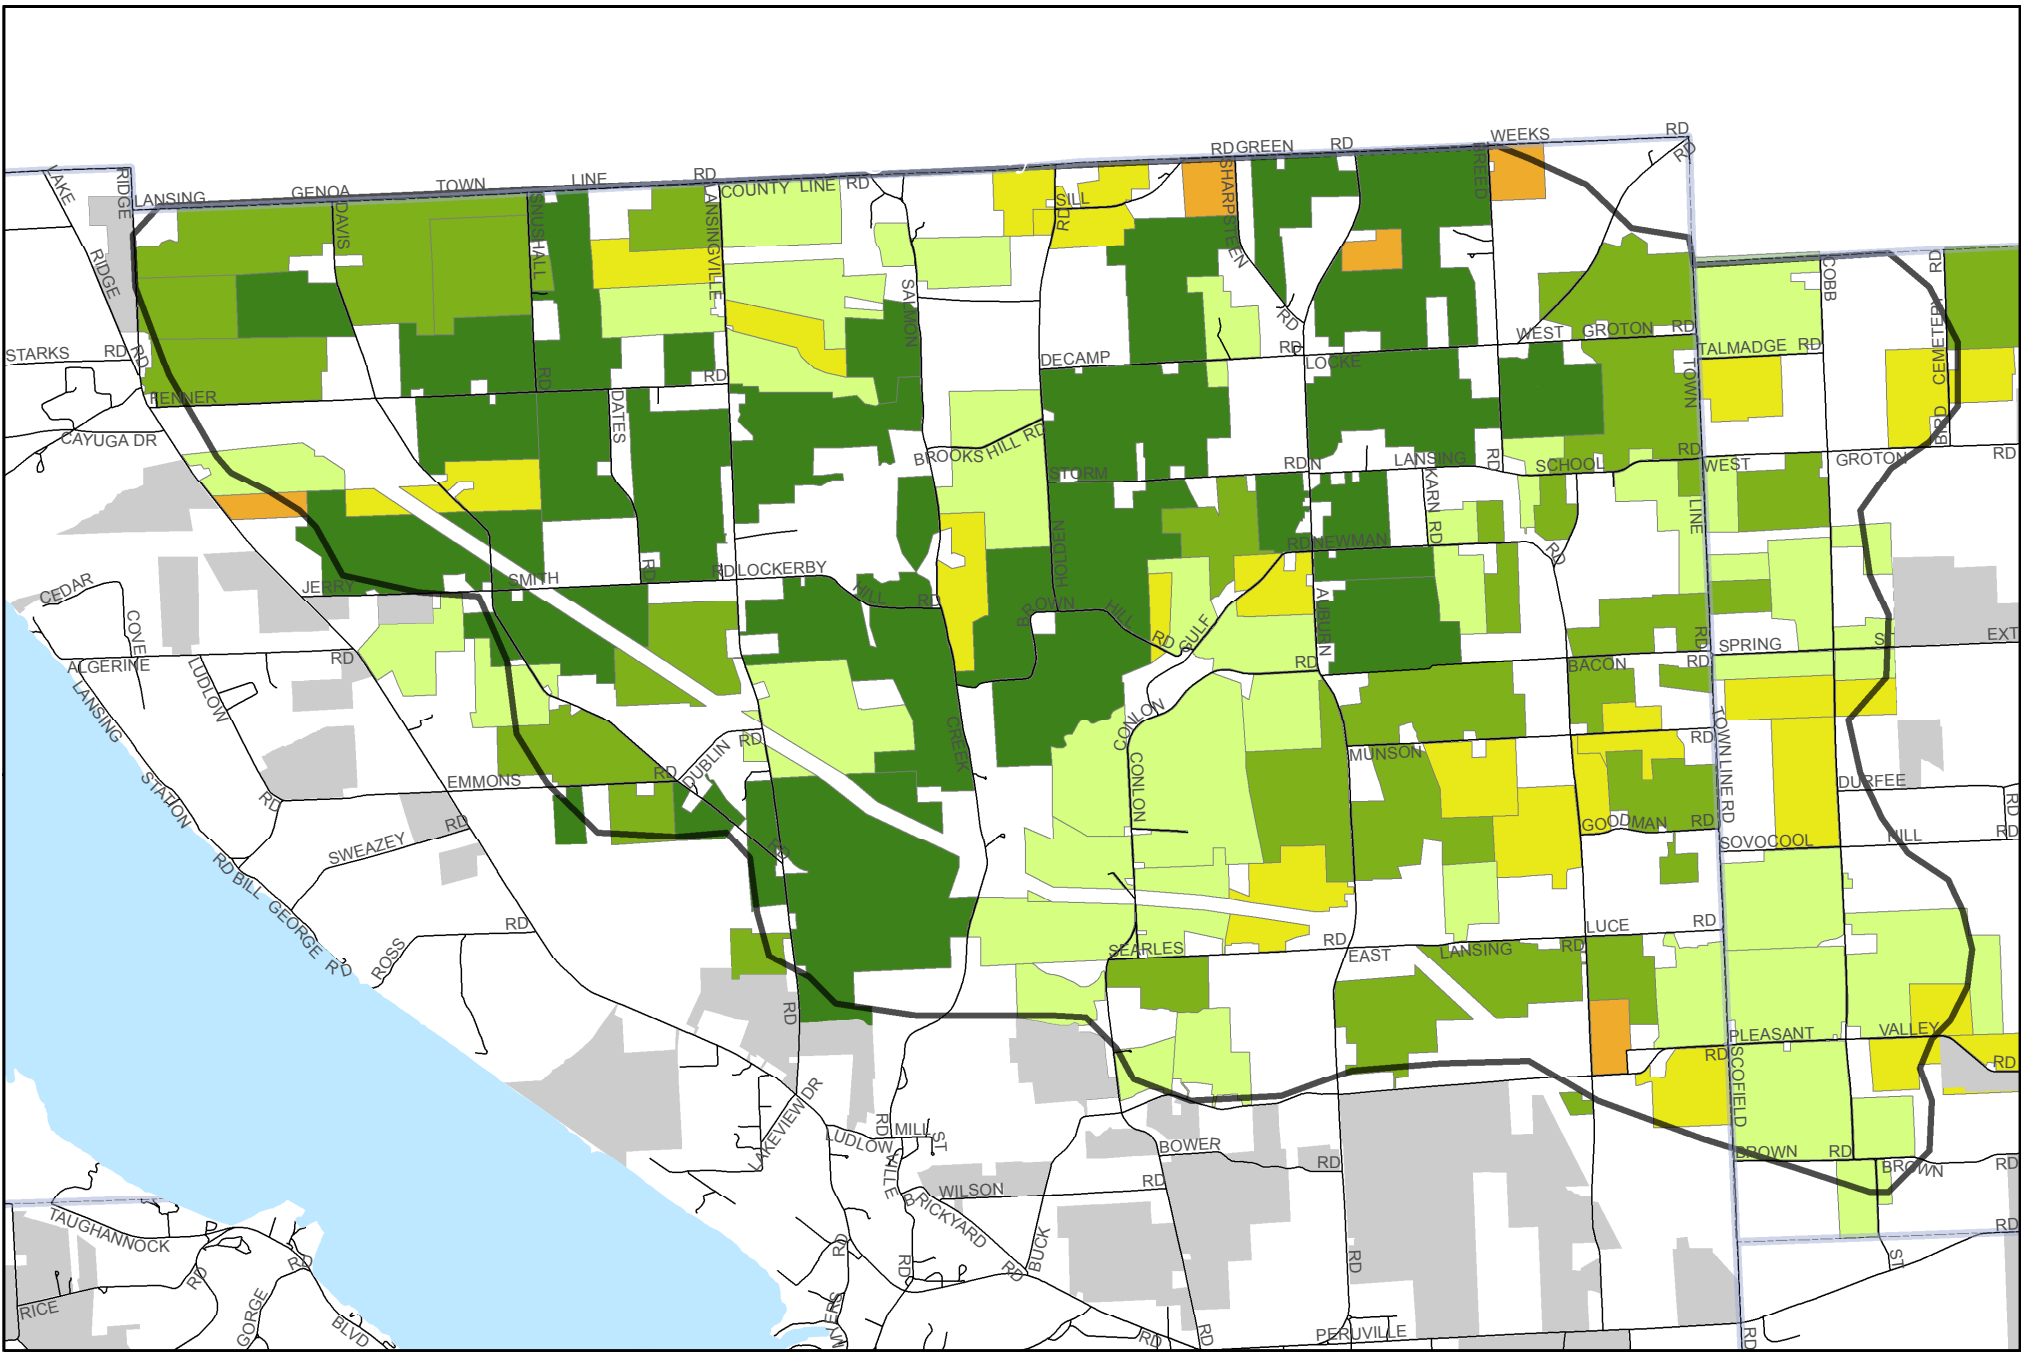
LAKE RIDGE LANSING GENOA TOWN LINE RD COUNTY LINE RD RD GREEN RD WEEKS RD RD
DAVIS RIDGE SNUSHALL LANSINGVILLE SALMON SILL RD SHARPSTEEN REED RD
STARKS RD RD RENNER RD DATES RD DECAMP RD LOCKE WEST GROTON RD TALMADGE RD COBB RD CEMETERY TOWN
CAYUGA DR BROOKS HILL RD STORM RD LANSING RD SCHOOL RD WEST GROTON RD BIRD
KARN RD LINE
HOLDEN RD NEWMAN RD
CEDAR JERRY SMITH RD RD LOCKERBY HILL RD BROWN HILL RD GULF AUBURN RD SPRING EXT
COVE ALGERINE RD LUDLOW RD BACON RD ST
LANSING CONLON CONLON MUNSON RD TOWN LINE RD
STATION EMMONS DUBLIN RD RD CREEK DURFEE RD
RD SWEAZEY RD RD GOODMAN RD HILL RD
RD BILL GEORGE RD SOVOCOOL
ROSS RD LUCE RD
SEARLES RD EAST LANSING RD
RD
PLEASANT VALLEY RD RD SCOFIELD
LAKEVIEW DR RD MILL ST BROWN RD
LUDLOWVILLE BOWER RD BROWN RD
WILSON RD
TAUGHANNOCK RICKYARD RD BUCK RD
RD RD RD RD RD ST RD
RICE GORGE BLVD MYERS RD RD PERUVILLE RD